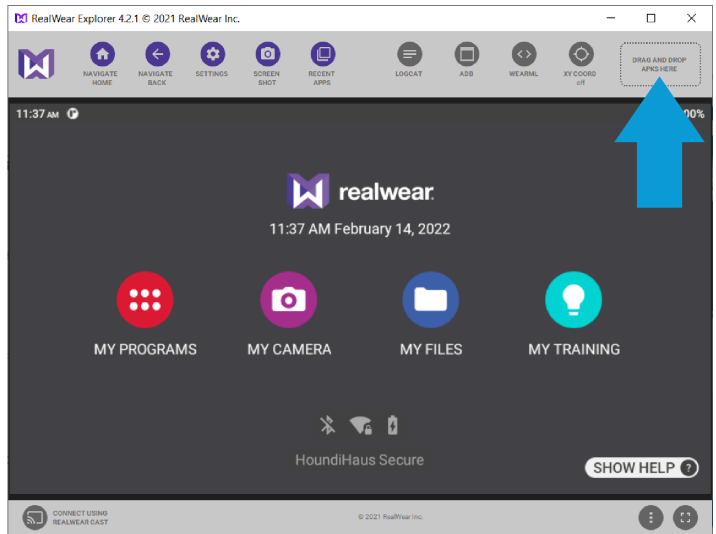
RealWear Explorer 4.2.1 © 2021 RealWear Inc.

NAVIGATE HOME
NAVIGATE BACK
SETTINGS
SCREEN SHOT
RECENT APPS
LOGCAT
ADB
WEARML
XY COORD off
DRAG AND DROP APKS HERE

11:37 AM
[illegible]00%

realwear.
11:37 AM February 14, 2022

MY PROGRAMS
MY CAMERA
MY FILES
MY TRAINING

HoundiHaus Secure
SHOW HELP ?

CONNECT USING REALWEAR CAST
© 2021 RealWear Inc.